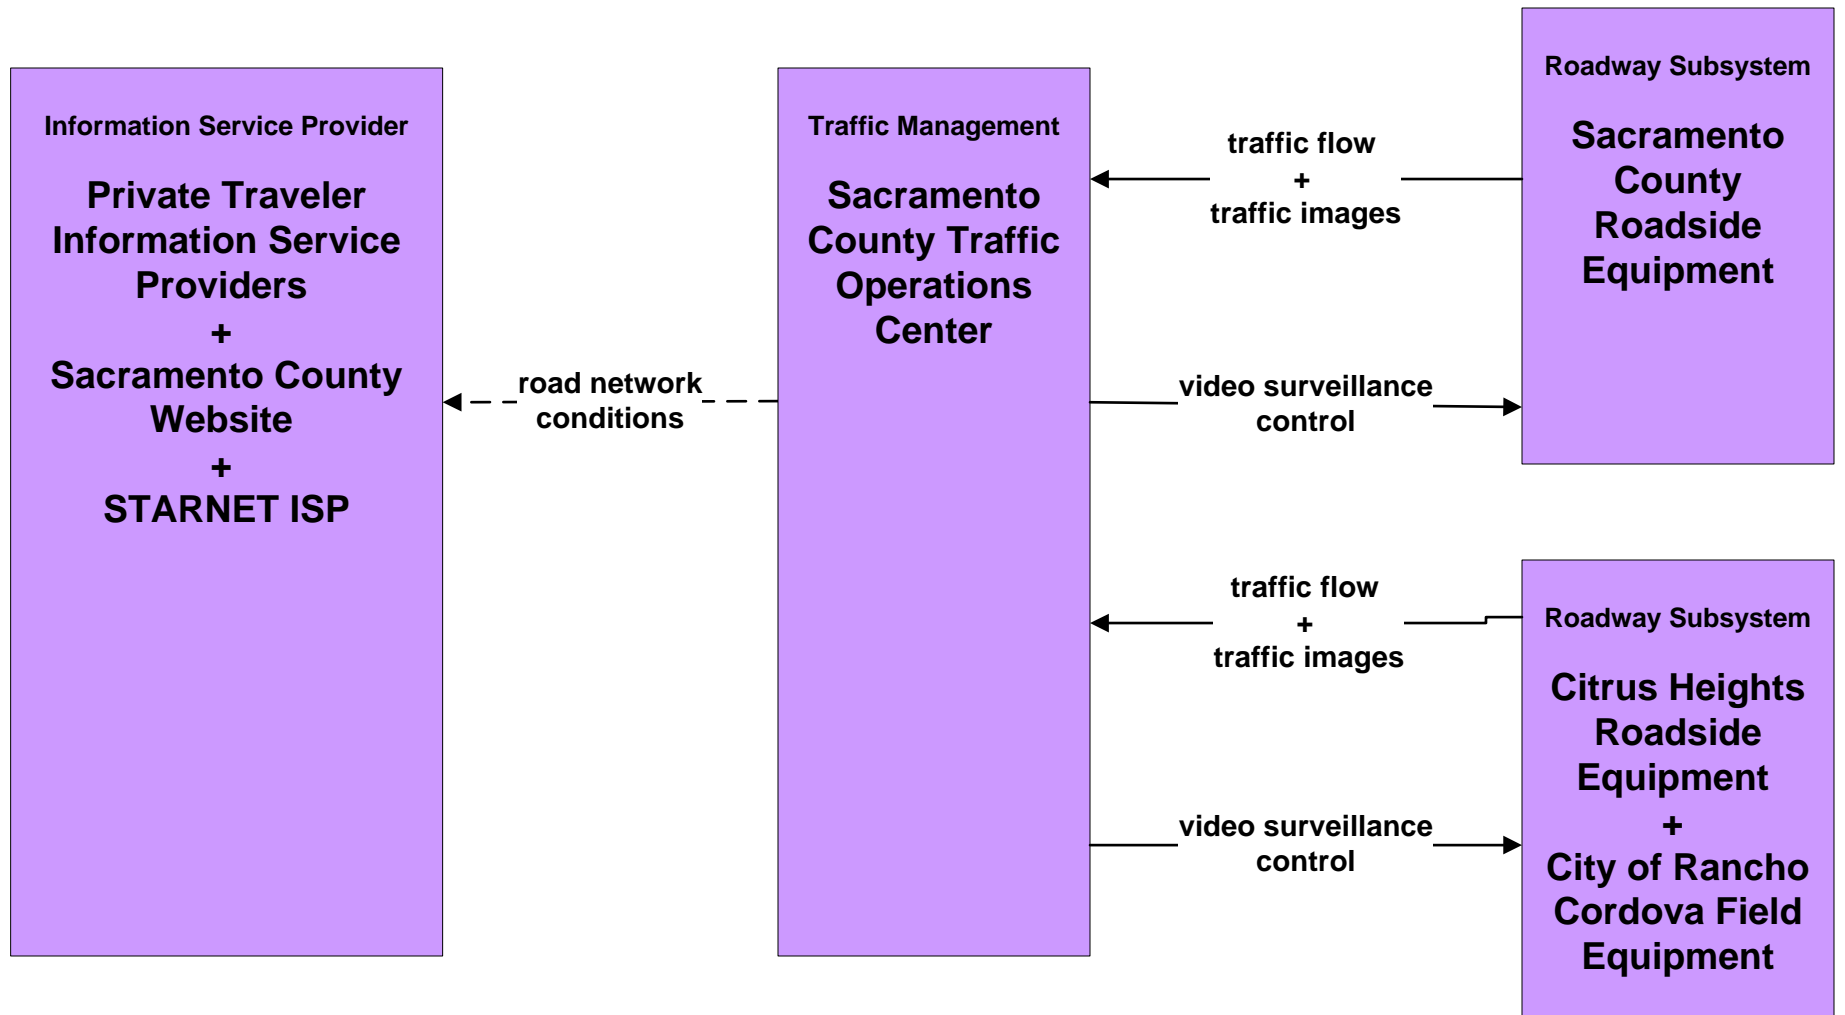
Information Service Provider

Private Traveler Information Service Providers
+
Sacramento County Website
+
STARNET ISP

road network conditions

Traffic Management

Sacramento County Traffic Operations Center

traffic flow
+
traffic images

video surveillance control

Roadway Subsystem

Sacramento County Roadside Equipment

traffic flow
+
traffic images

video surveillance control

Roadway Subsystem

Citrus Heights Roadside Equipment
+
City of Rancho Cordova Field Equipment